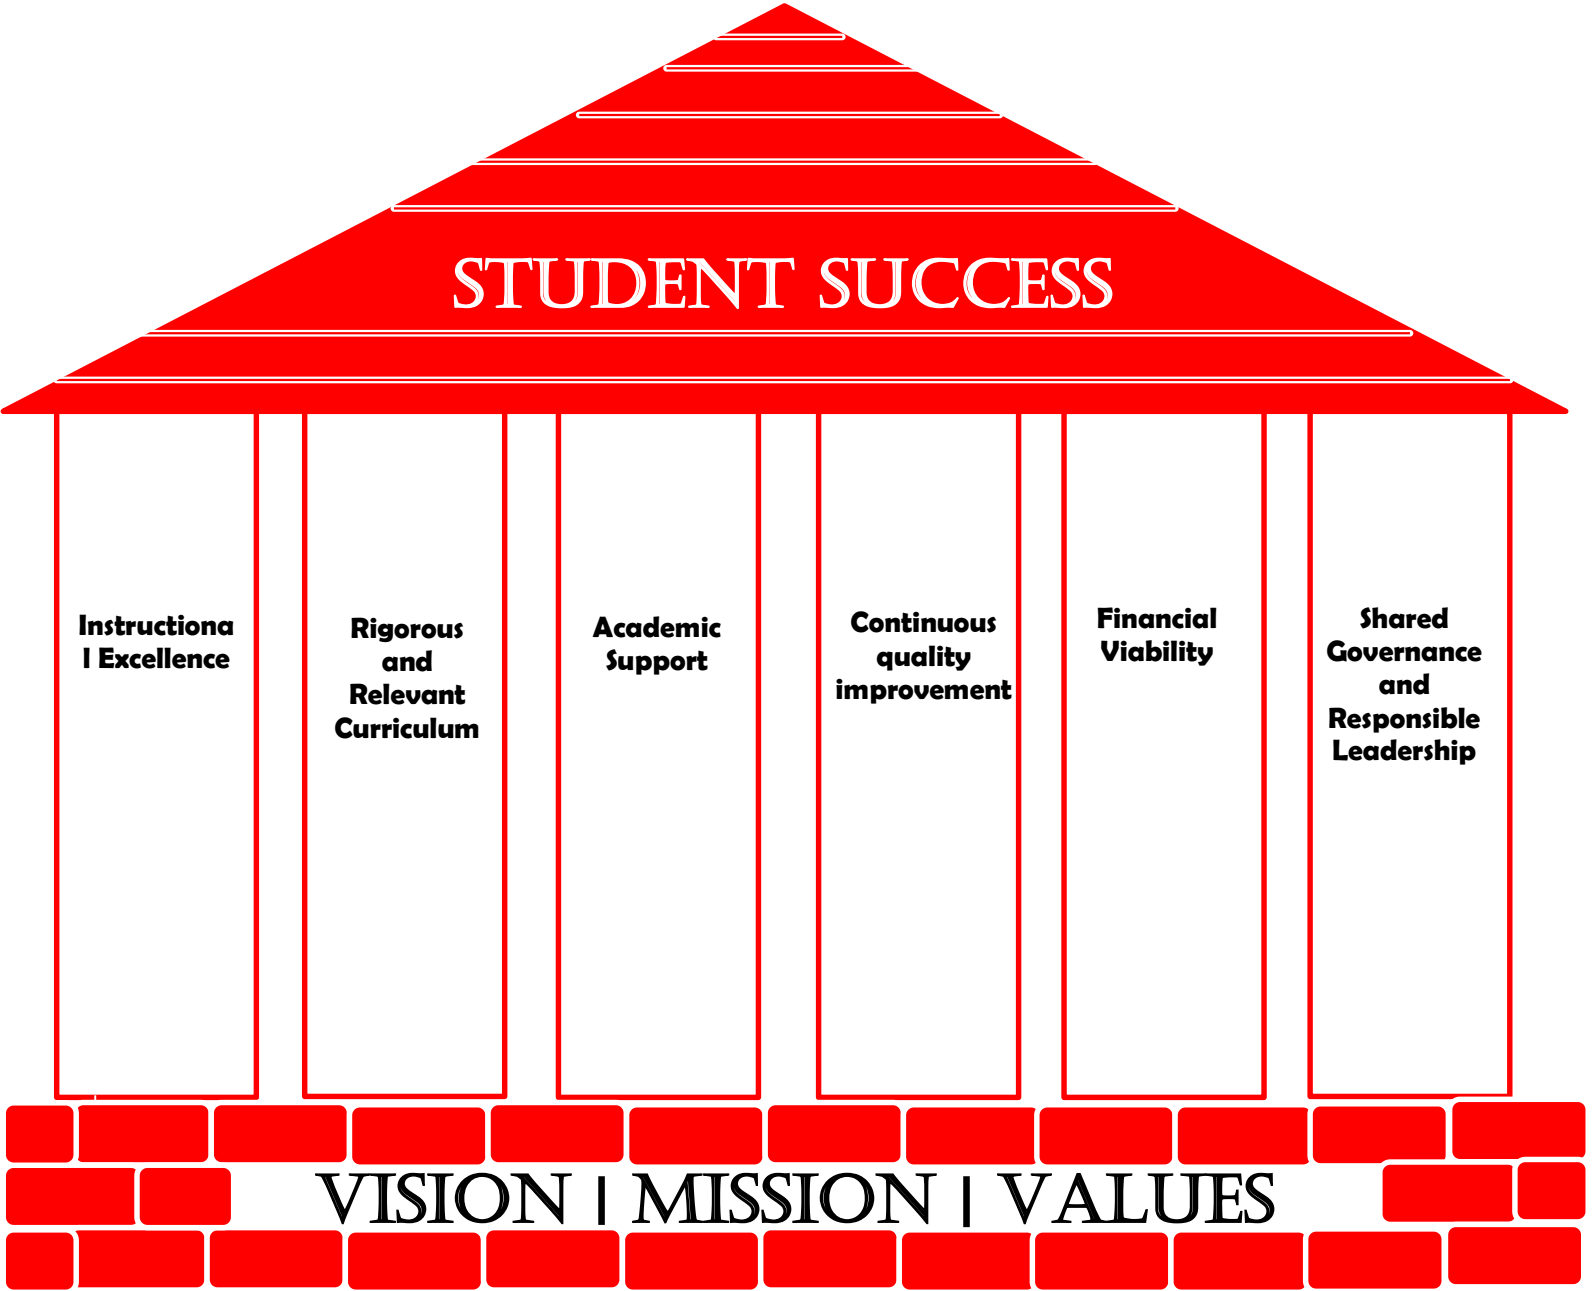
STUDENT SUCCESS

Instructiona l Excellence

Rigorous and Relevant Curriculum

Academic Support

Continuous quality improvement

Financial Viability

Shared Governance and Responsible Leadership

VISION | MISSION | VALUES